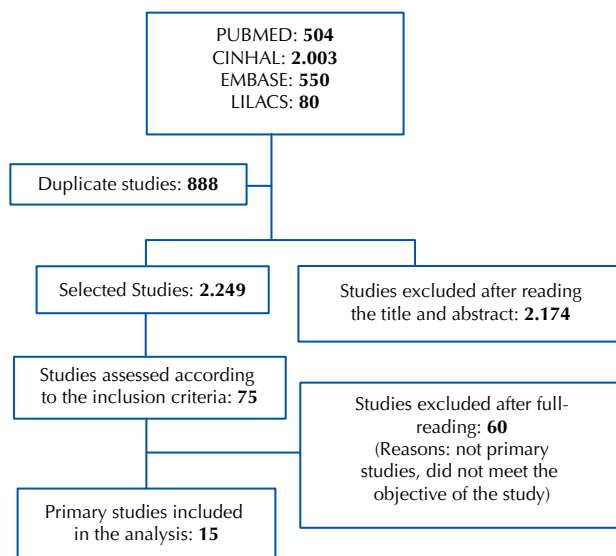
PUBMED: **504**
CINHAL: **2.003**
EMBASE: **550**
LILACS: **80**

Duplicate studies: **888**

Selected Studies: **2.249**

Studies excluded after reading the title and abstract: **2.174**

Studies assessed according to the inclusion criteria: **75**

Studies excluded after full-reading: **60**
(Reasons: not primary studies, did not meet the objective of the study)

Primary studies included in the analysis: **15**